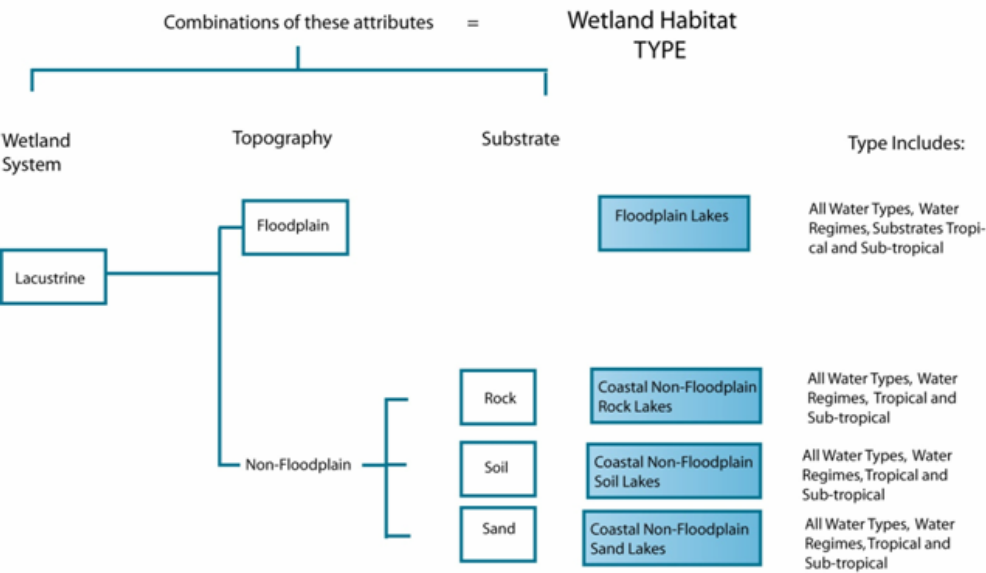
Combinations of these attributes = Wetland Habitat TYPE

Wetland System

Topography

Substrate

Type Includes:

Lacustrine

Floodplain

Floodplain Lakes

All Water Types, Water Regimes, Substrates Tropical and Sub-tropical

Non-Floodplain

Rock

Coastal Non-Floodplain Rock Lakes

All Water Types, Water Regimes, Tropical and Sub-tropical

Soil

Coastal Non-Floodplain Soil Lakes

All Water Types, Water Regimes, Tropical and Sub-tropical

Sand

Coastal Non-Floodplain Sand Lakes

All Water Types, Water Regimes, Tropical and Sub-tropical